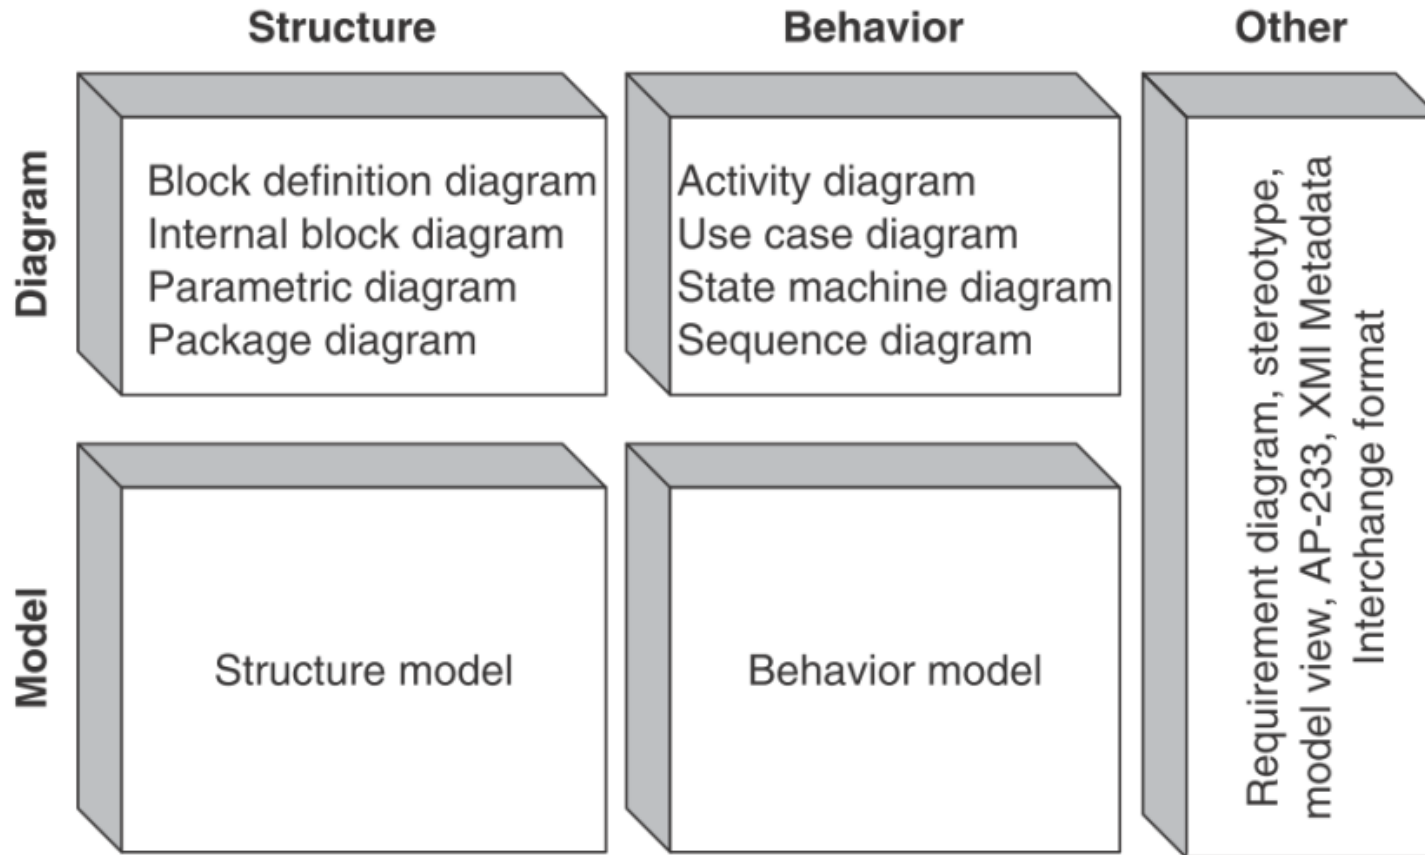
Structure

Behavior

Other

Diagram

Block definition diagram
Internal block diagram
Parametric diagram
Package diagram

Activity diagram
Use case diagram
State machine diagram
Sequence diagram

Requirement diagram, stereotype, model view, AP-233, XMI Metadata Interchange format

Model

Structure model

Behavior model